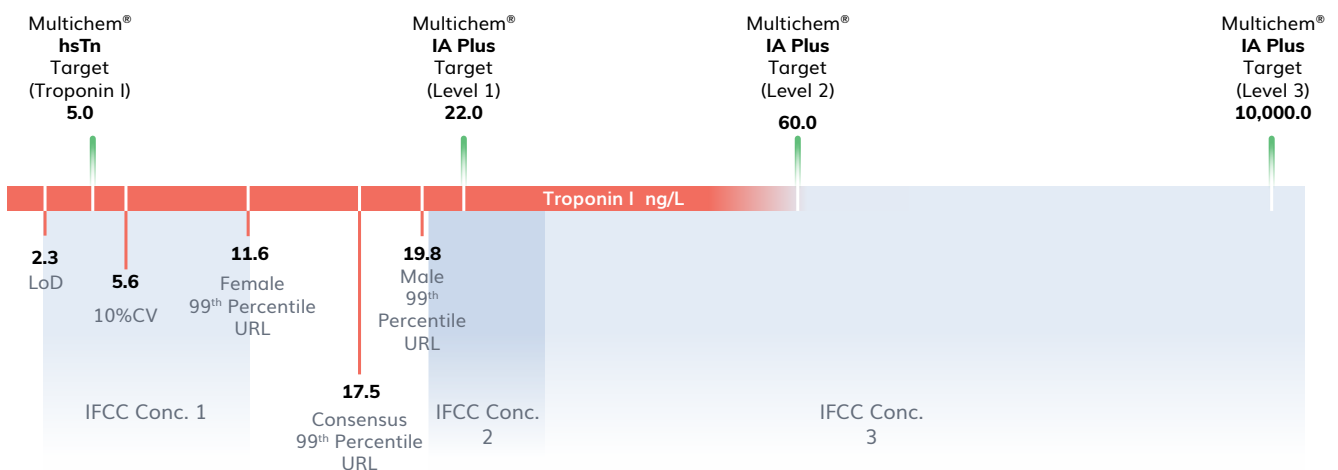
Multichem®
hsTn
Target
(Troponin I)
5.0

Multichem®
IA Plus
Target
(Level 1)
22.0

Multichem®
IA Plus
Target
(Level 2)
60.0

Multichem®
IA Plus
Target
(Level 3)
10,000.0

Troponin I ng/L

2.3
LoD

5.6
10%CV

11.6
Female
99$^{th}$ Percentile
URL

17.5
Consensus
99$^{th}$ Percentile
URL

19.8
Male
99$^{th}$
Percentile
URL

IFCC Conc. 1

IFCC Conc. 2

IFCC Conc. 3